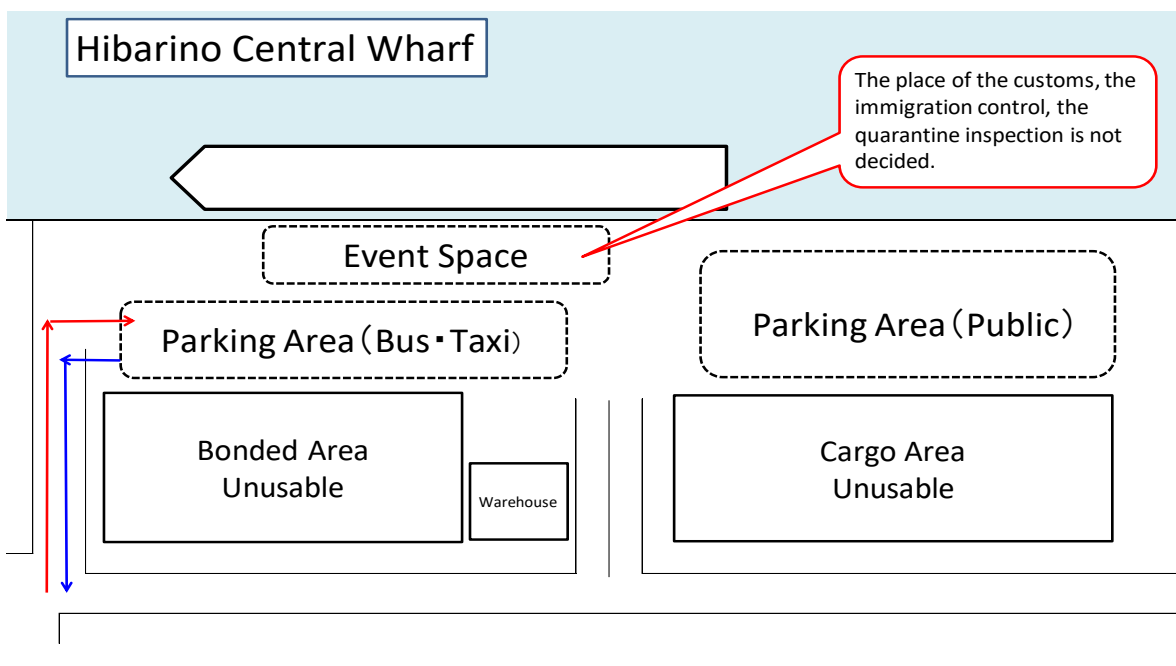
Hibarino Central Wharf

The place of the customs, the immigration control, the quarantine inspection is not decided.

Event Space

Parking Area（Bus・Taxi）

Parking Area（Public）

Bonded Area Unusable

Warehouse

Cargo Area Unusable